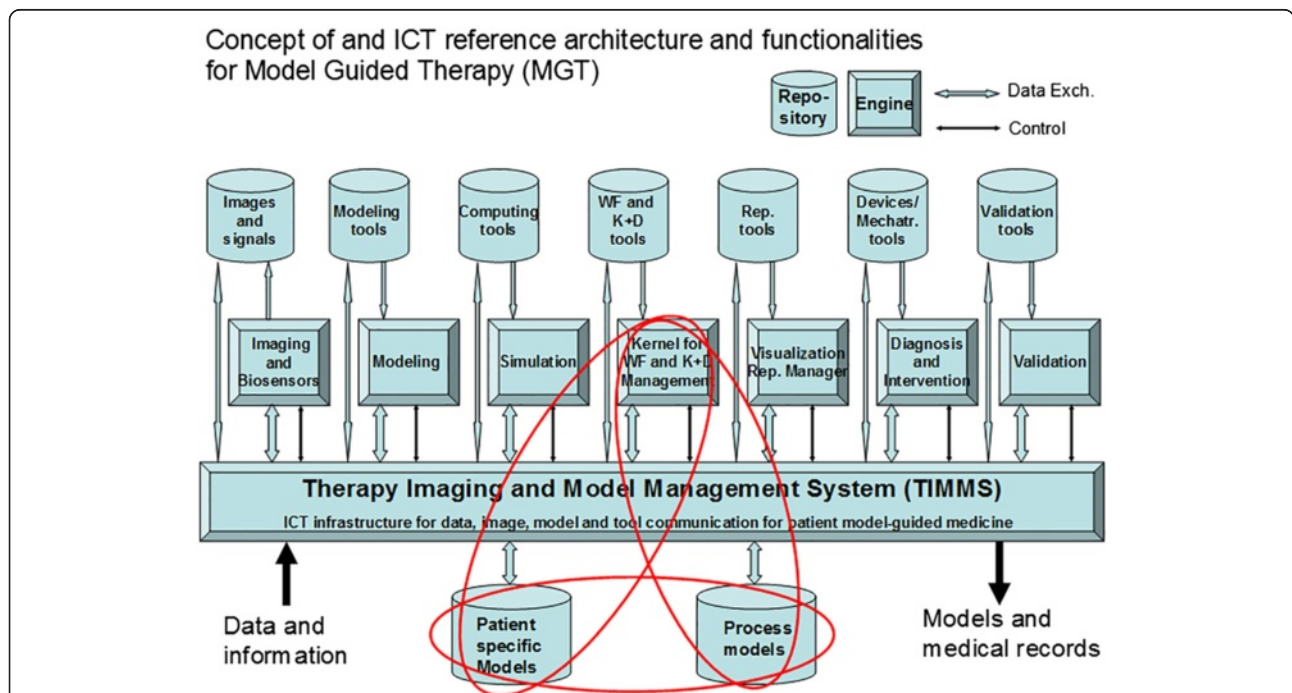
Concept of and ICT reference architecture and functionalities for Model Guided Therapy (MGT)

Repository

Engine

Data Exch.

Control

Images and signals

Modeling tools

Computing tools

WF and K+D tools

Rep. tools

Devices/ Mechatr. tools

Validation tools

Imaging and Biosensors

Modeling

Simulation

Kernel for WF and K+D Management

Visualization Rep. Manager

Diagnosis and Intervention

Validation

Therapy Imaging and Model Management System (TIMMS)

ICT infrastructure for data, image, model and tool communication for patient model-guided medicine

Data and information

Patient specific Models

Process models

Models and medical records